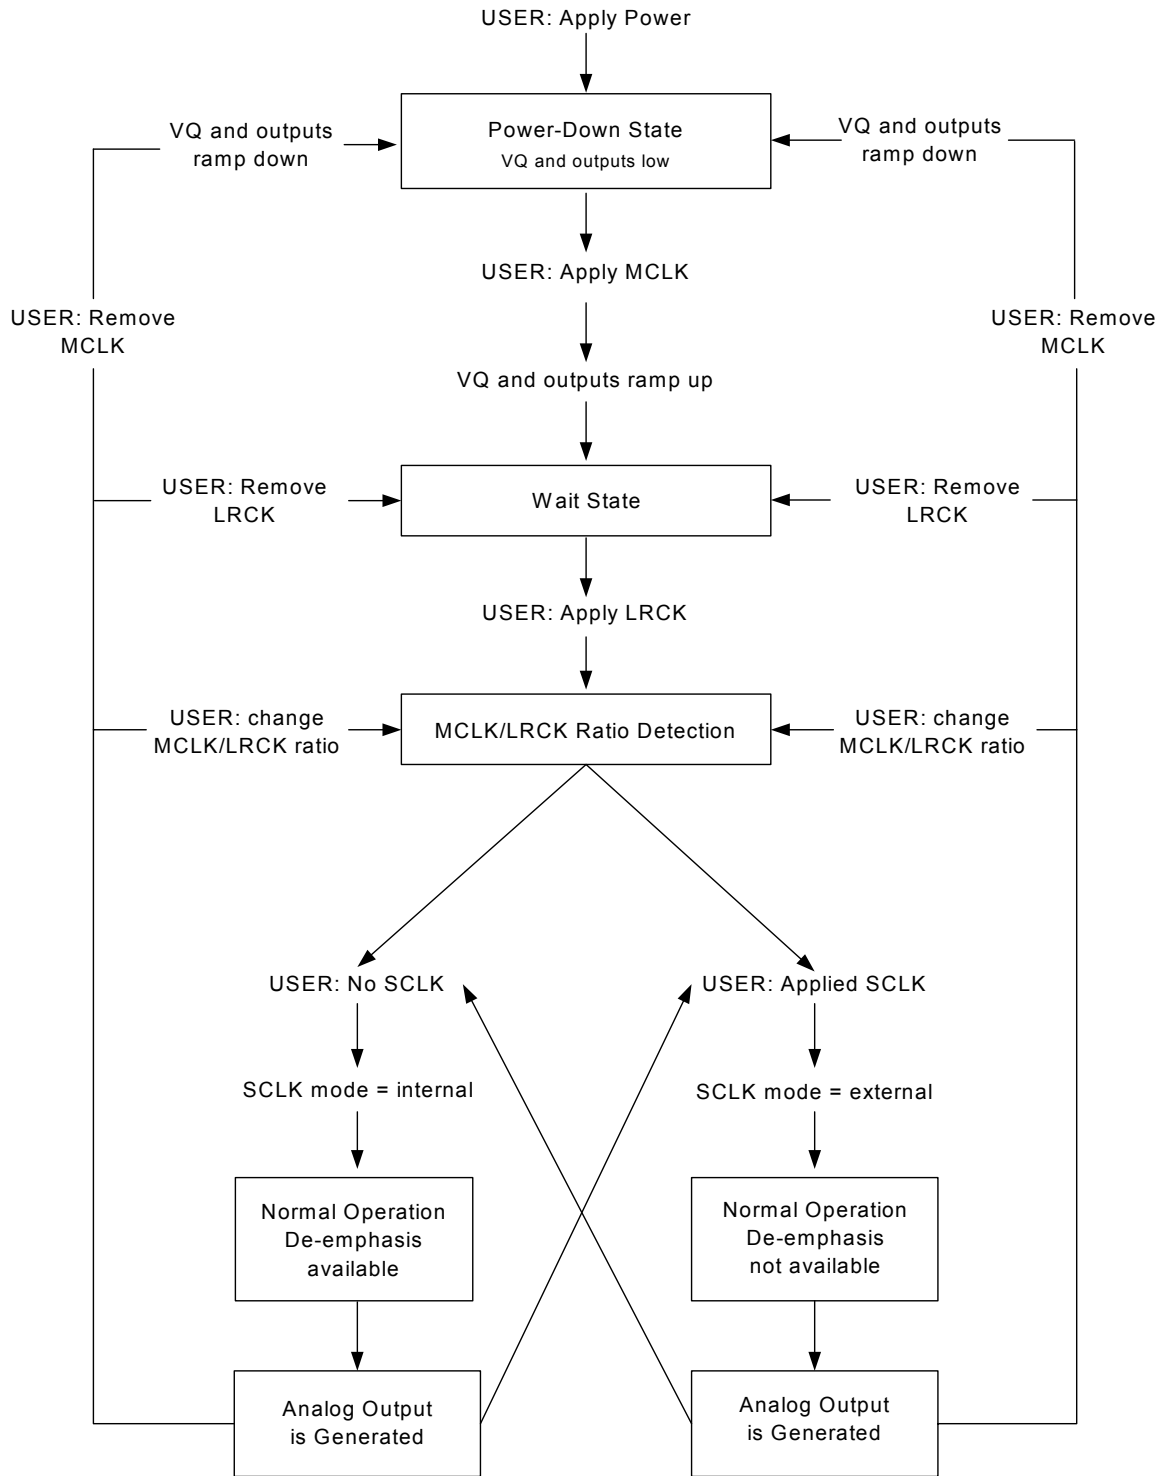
USER: Apply Power

VQ and outputs ramp down

Power-Down State
VQ and outputs low

VQ and outputs ramp down

USER: Apply MCLK

USER: Remove MCLK

USER: Remove MCLK

VQ and outputs ramp up

USER: Remove LRCK

Wait State

USER: Remove LRCK

USER: Apply LRCK

USER: change MCLK/LRCK ratio

MCLK/LRCK Ratio Detection

USER: change MCLK/LRCK ratio

USER: No SCLK

USER: Applied SCLK

SCLK mode = internal

SCLK mode = external

Normal Operation
De-emphasis
available

Normal Operation
De-emphasis
not available

Analog Output
is Generated

Analog Output
is Generated